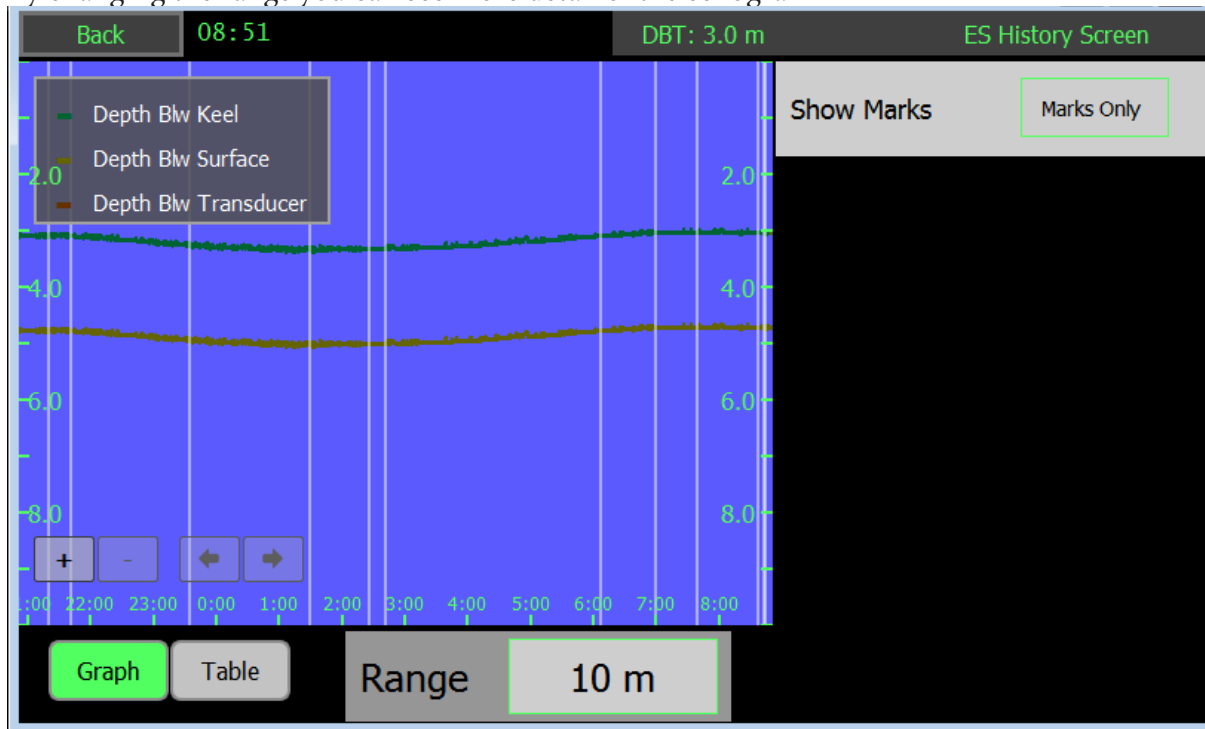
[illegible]

Back 08:51 DBT: 3.0 m ES History Screen

Depth Blw Keel
Depth Blw Surface
Depth Blw Transducer

Show Marks Marks Only

2.0 2.0
4.0 4.0
6.0 6.0
8.0 8.0

+ - ← →

:00 22:00 23:00 0:00 1:00 2:00 3:00 4:00 5:00 6:00 7:00 8:00

Graph Table Range 10 m